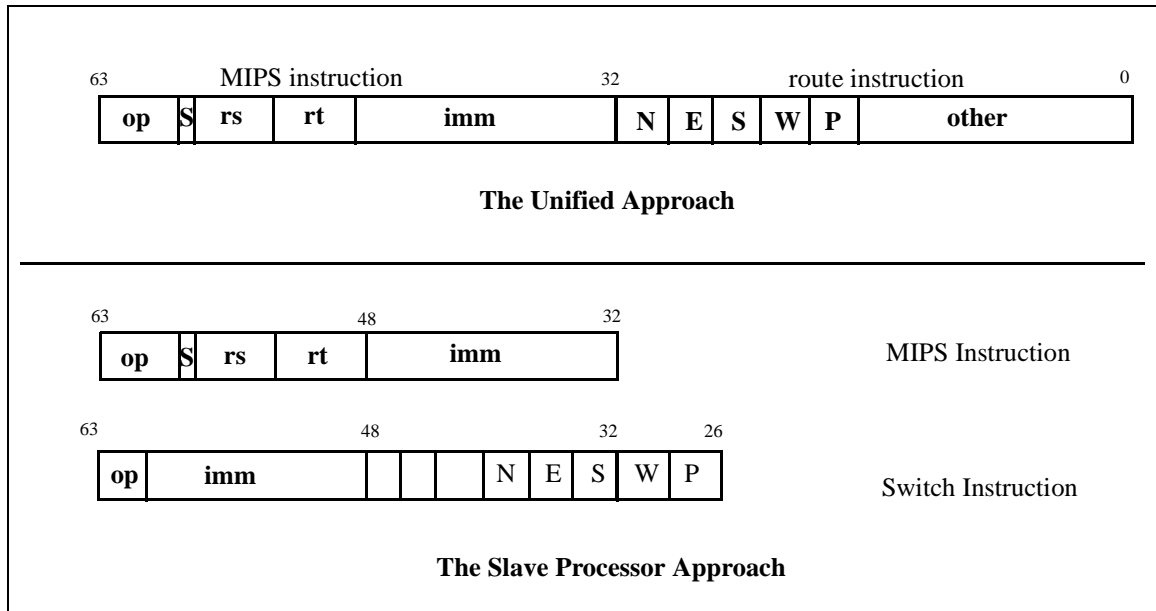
63 MIPS instruction 32 route instruction 0

| op | S | rs | rt | imm | N | E | S | W | P | other |
|---|---|---|---|---|---|---|---|---|---|---|

**The Unified Approach**

63 48 32

| op | S | rs | rt | imm |
|---|---|---|---|---|

MIPS Instruction

63 48 32 26

| op | imm | | | | N | E | S | W | P |
|---|---|---|---|---|---|---|---|---|---|

Switch Instruction

**The Slave Processor Approach**